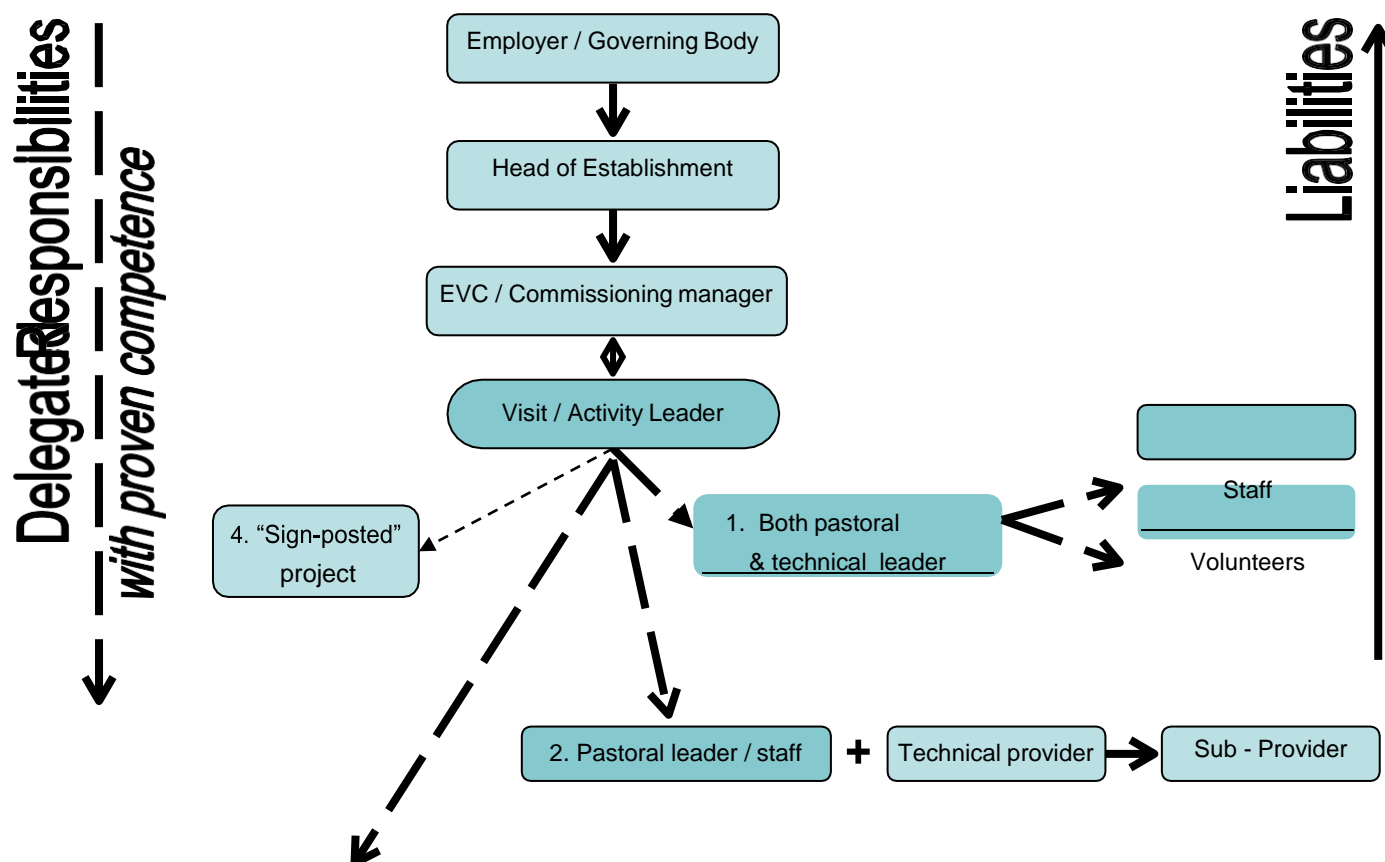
Delegated Responsibilities
with proven competence

Employer / Governing Body

Head of Establishment

EVC / Commissioning manager

Visit / Activity Leader

4. "Sign-posted" project

1. Both pastoral & technical leader

Staff

Volunteers

2. Pastoral leader / staff

+

Technical provider

Sub - Provider

Liabilities